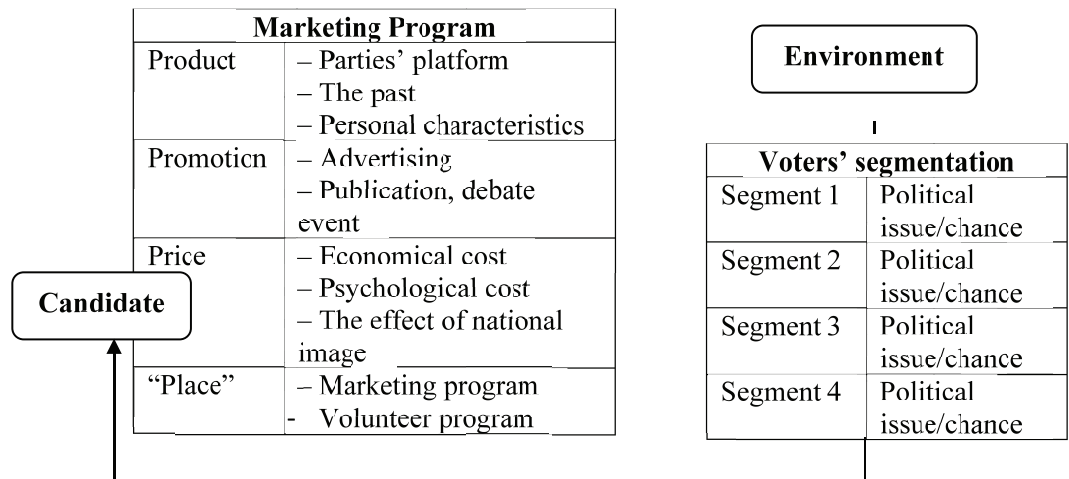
| Marketing Program | |
|---|---|
| Product | – Parties' platform – The past – Personal characteristics |
| Promoticn | – Advertising – Publication, debate event |
| Price | – Economical cost – Psychological cost – The effect of national image |
| "Place" | – Marketing program - Volunteer program |

Environment

| Voters' segmentation | |
|---|---|
| Segment 1 | Political issue/chance |
| Segment 2 | Political issue/chance |
| Segment 3 | Political issue/chance |
| Segment 4 | Political issue/chance |

Candidate